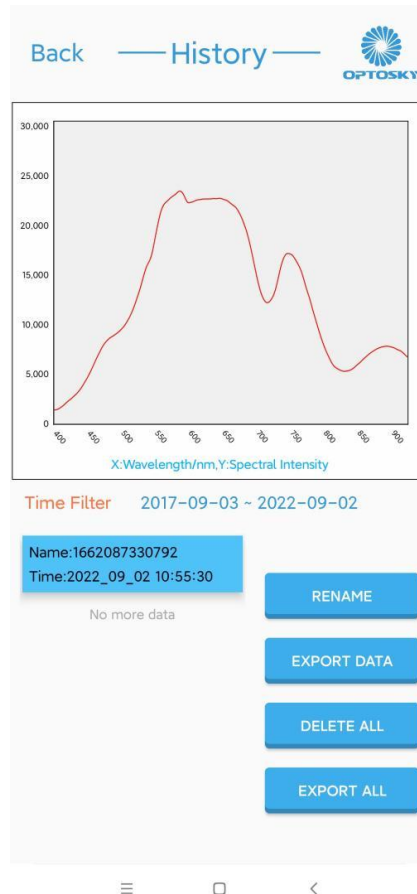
Back —History— OPTOSKY

30,000
25,000
20,000
15,000
10,000
5,000
0

400 450 500 550 600 650 700 750 800 850 900

X:Wavelength/nm,Y:Spectral Intensity

Time Filter 2017-09-03 ~ 2022-09-02

Name:1662087330792
Time:2022_09_02 10:55:30

No more data

RENAME

EXPORT DATA

DELETE ALL

EXPORT ALL